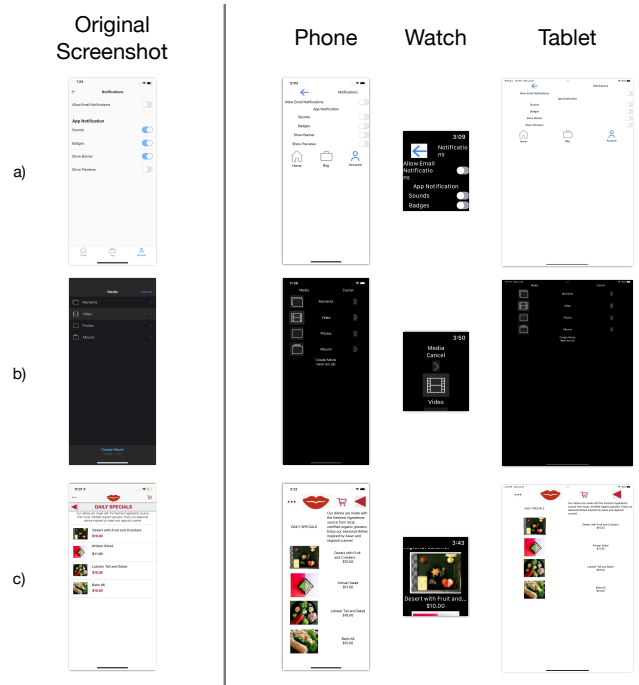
Original Screenshot

Phone

Watch

Tablet

a)

1:24

Notifications

Allow Email Notifications

App Notification

Sounds

Badges

Show Banner

Show Preview

12:03

Notifications

Allow Email Notifications

App Notification

Sounds

Badges

Show Banner

Show Preview

Home

Bag

Account

3:09

Notifications

Allow Email Notificatio n

App Notification

Sounds

Badges

Notifications

App Notification

Sounds

Badges

Show Banner

Show Preview

Home

Bag

Account

b)

Media

Cancel

Moments

Video

Photos

Albums

Create Movie

Media

Cancel

Moments

Video

Photos

Albums

Create Movie

3:50

Media

Cancel

Video

Media

Cancel

Moments

Video

Photos

Albums

Create Movie

c)

DAILY SPECIALS

Desert with Fruit and Crackers

$10.00

Artisan Salad

$11.00

Lobster Tail and Salad

$18.00

Banh Mi

$10.00

3:31

DAILY SPECIALS

Our dishes are made with the freshest ingredients source from local, certified organic growers. Enjoy our seasonal dishes inspired by Asian and regional cuisine!

Desert with Fruit and Crackers

$10.00

Artisan Salad

$11.00

Lobster Tail and Salad

$18.00

Banh Mi

$10.00

3:43

Desert with Fruit and...

$10.00

DAILY SPECIALS

Desert with Fruit and Crackers

$10.00

Artisan Salad

$11.00

Lobster Tail and Salad

$18.00

Banh Mi

$10.00